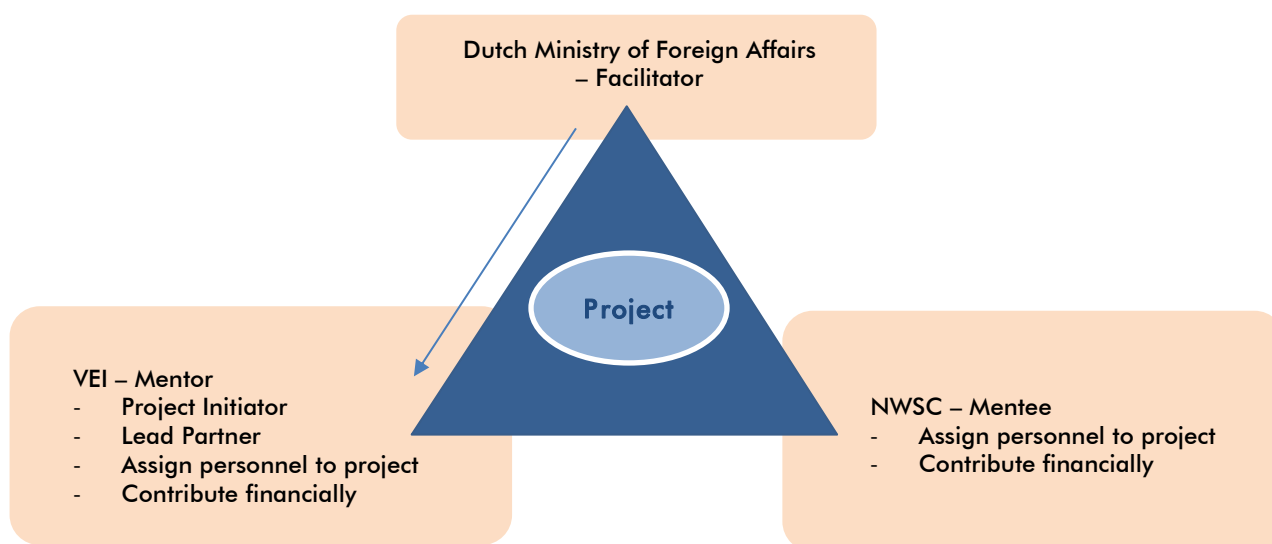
Dutch Ministry of Foreign Affairs – Facilitator

Project

VEI – Mentor
- Project Initiator
- Lead Partner
- Assign personnel to project
- Contribute financially

NWSC – Mentee
- Assign personnel to project
- Contribute financially